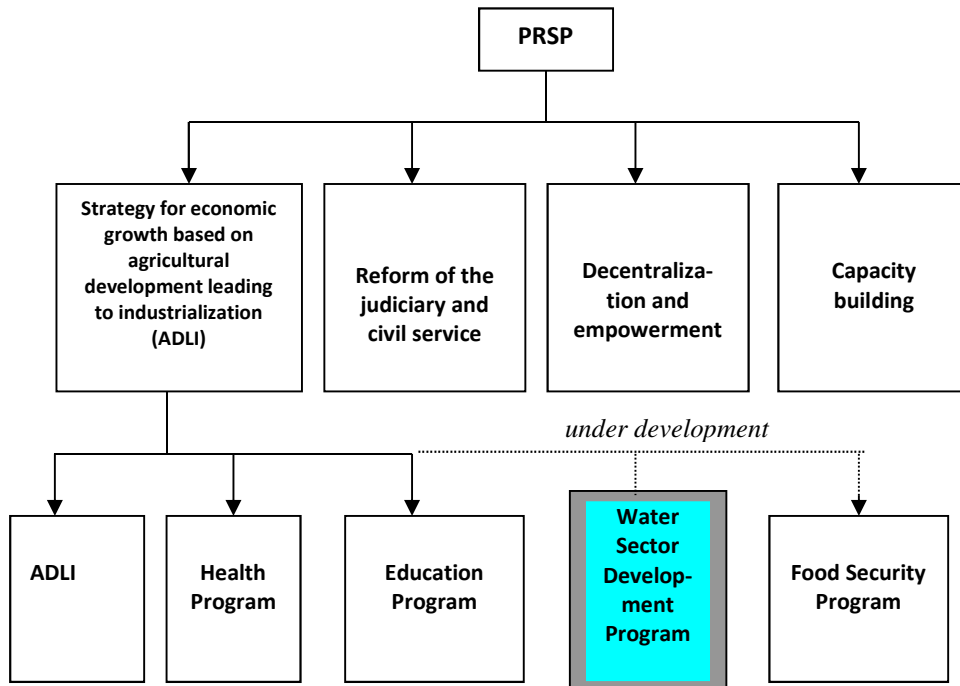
PRSP

Strategy for economic growth based on agricultural development leading to industrialization (ADLI)

Reform of the judiciary and civil service

Decentralization and empowerment

Capacity building

under development

ADLI

Health Program

Education Program

Water Sector Development Program

Food Security Program